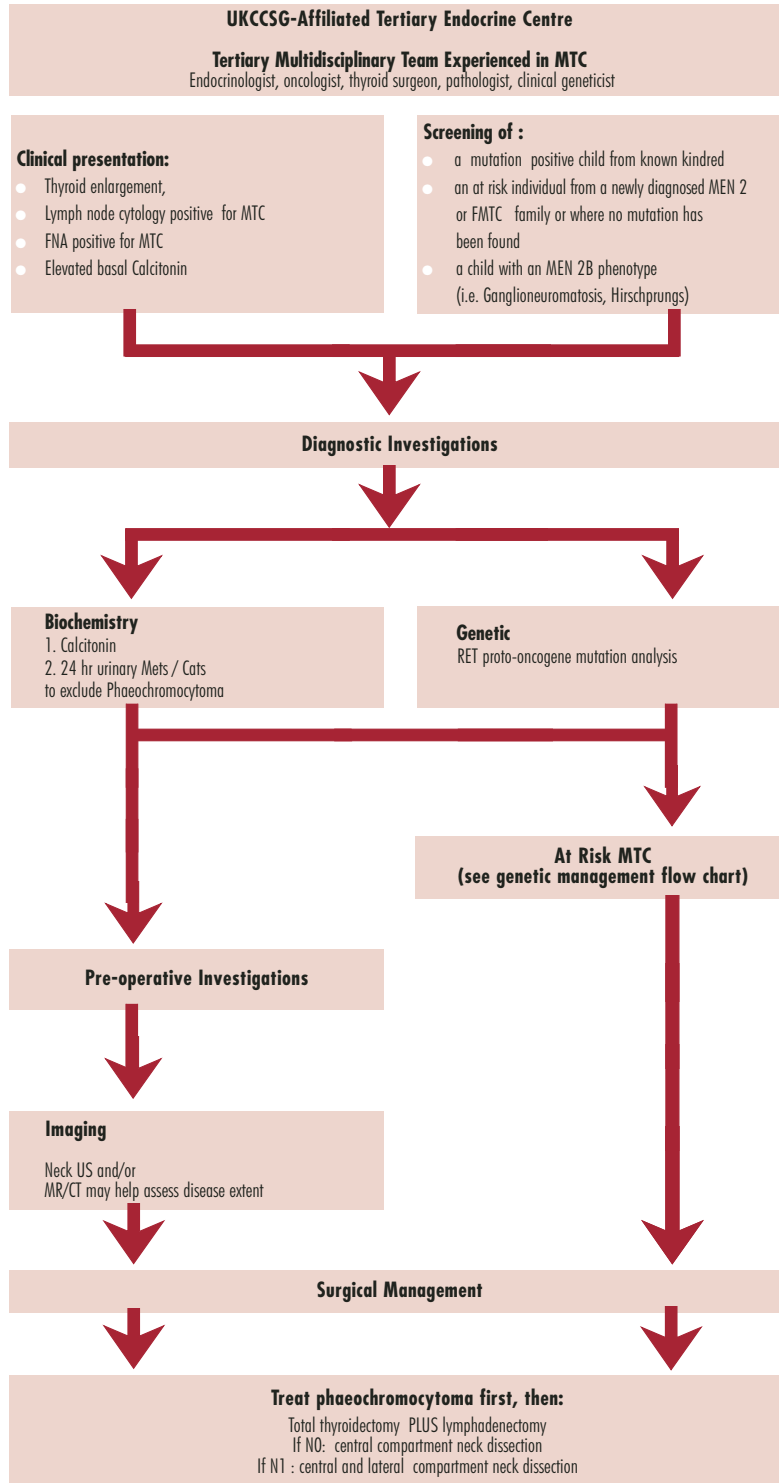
UKCCSG-Affiliated Tertiary Endocrine Centre

Tertiary Multidisciplinary Team Experienced in MTC
Endocrinologist, oncologist, thyroid surgeon, pathologist, clinical geneticist

Clinical presentation:
- Thyroid enlargement,
- Lymph node cytology positive for MTC
- FNA positive for MTC
- Elevated basal Calcitonin

Screening of :
- a mutation positive child from known kindred
- an at risk individual from a newly diagnosed MEN 2 or FMTC family or where no mutation has been found
- a child with an MEN 2B phenotype (i.e. Ganglioneuromatosis, Hirschprungs)

Diagnostic Investigations

Biochemistry
1. Calcitonin
2. 24 hr urinary Mets / Cats to exclude Phaeochromocytoma

Genetic
RET proto-oncogene mutation analysis

At Risk MTC
(see genetic management flow chart)

Pre-operative Investigations

Imaging

Neck US and/or
MR/CT may help assess disease extent

Surgical Management

Treat phaeochromocytoma first, then:
Total thyroidectomy PLUS lymphadenectomy
If N0: central compartment neck dissection
If N1 : central and lateral compartment neck dissection